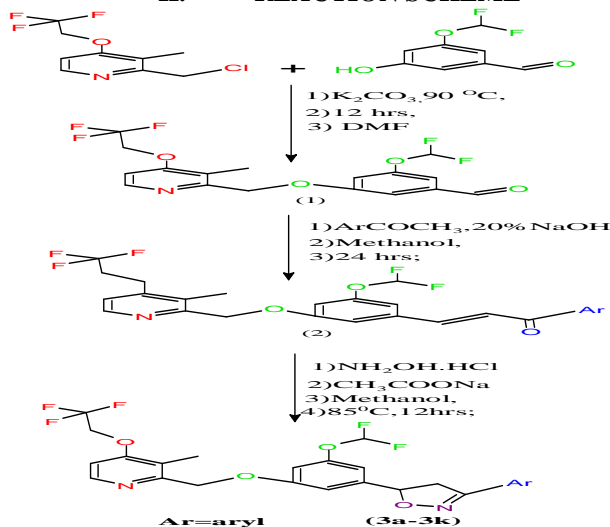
II. REACTION SCHEME

F F F O N Cl + F F O HO O

1) $K_2CO_3$, 90 $^{O}$C,
2) 12 hrs,
3) DMF

F F F O N O F F O O
(1)

1) $ArCOCH_3$, 20% NaOH
2) Methanol,
3) 24 hrs;

F F F N O F F O O Ar
(2)

1) $NH_2OH.HCl$
2) $CH_3COONa$
3) Methanol,
4) 85$^{O}$C, 12hrs;

F F F O N O F F O O N Ar

Ar=aryl (3a-3k)